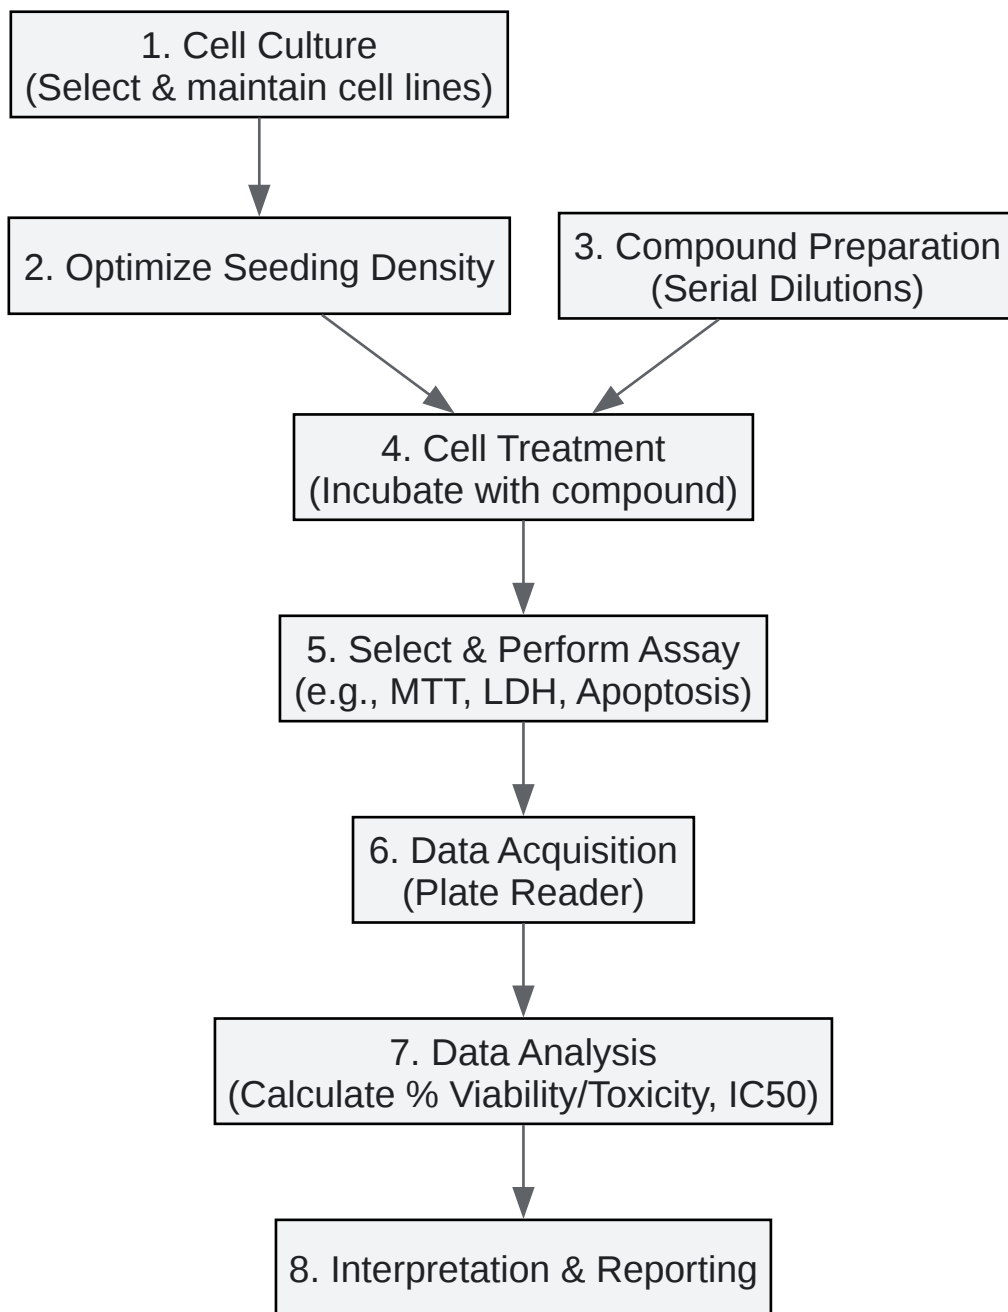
1. Cell Culture
(Select & maintain cell lines)

2. Optimize Seeding Density

3. Compound Preparation
(Serial Dilutions)

4. Cell Treatment
(Incubate with compound)

5. Select & Perform Assay
(e.g., MTT, LDH, Apoptosis)

6. Data Acquisition
(Plate Reader)

7. Data Analysis
(Calculate % Viability/Toxicity, IC50)

8. Interpretation & Reporting